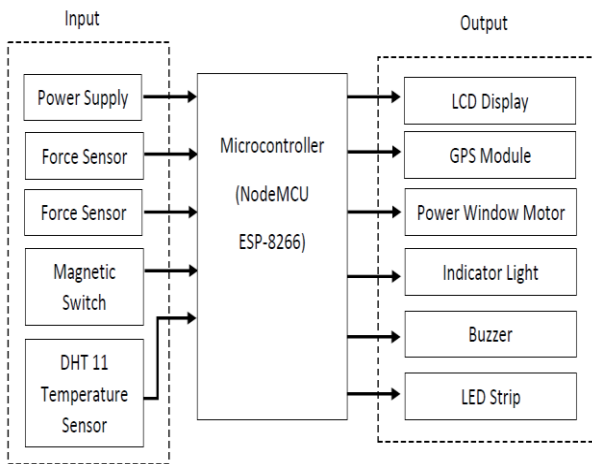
Input

Output

Power Supply

Force Sensor

Force Sensor

Magnetic Switch

DHT 11 Temperature Sensor

Microcontroller

(NodeMCU

ESP-8266)

LCD Display

GPS Module

Power Window Motor

Indicator Light

Buzzer

LED Strip